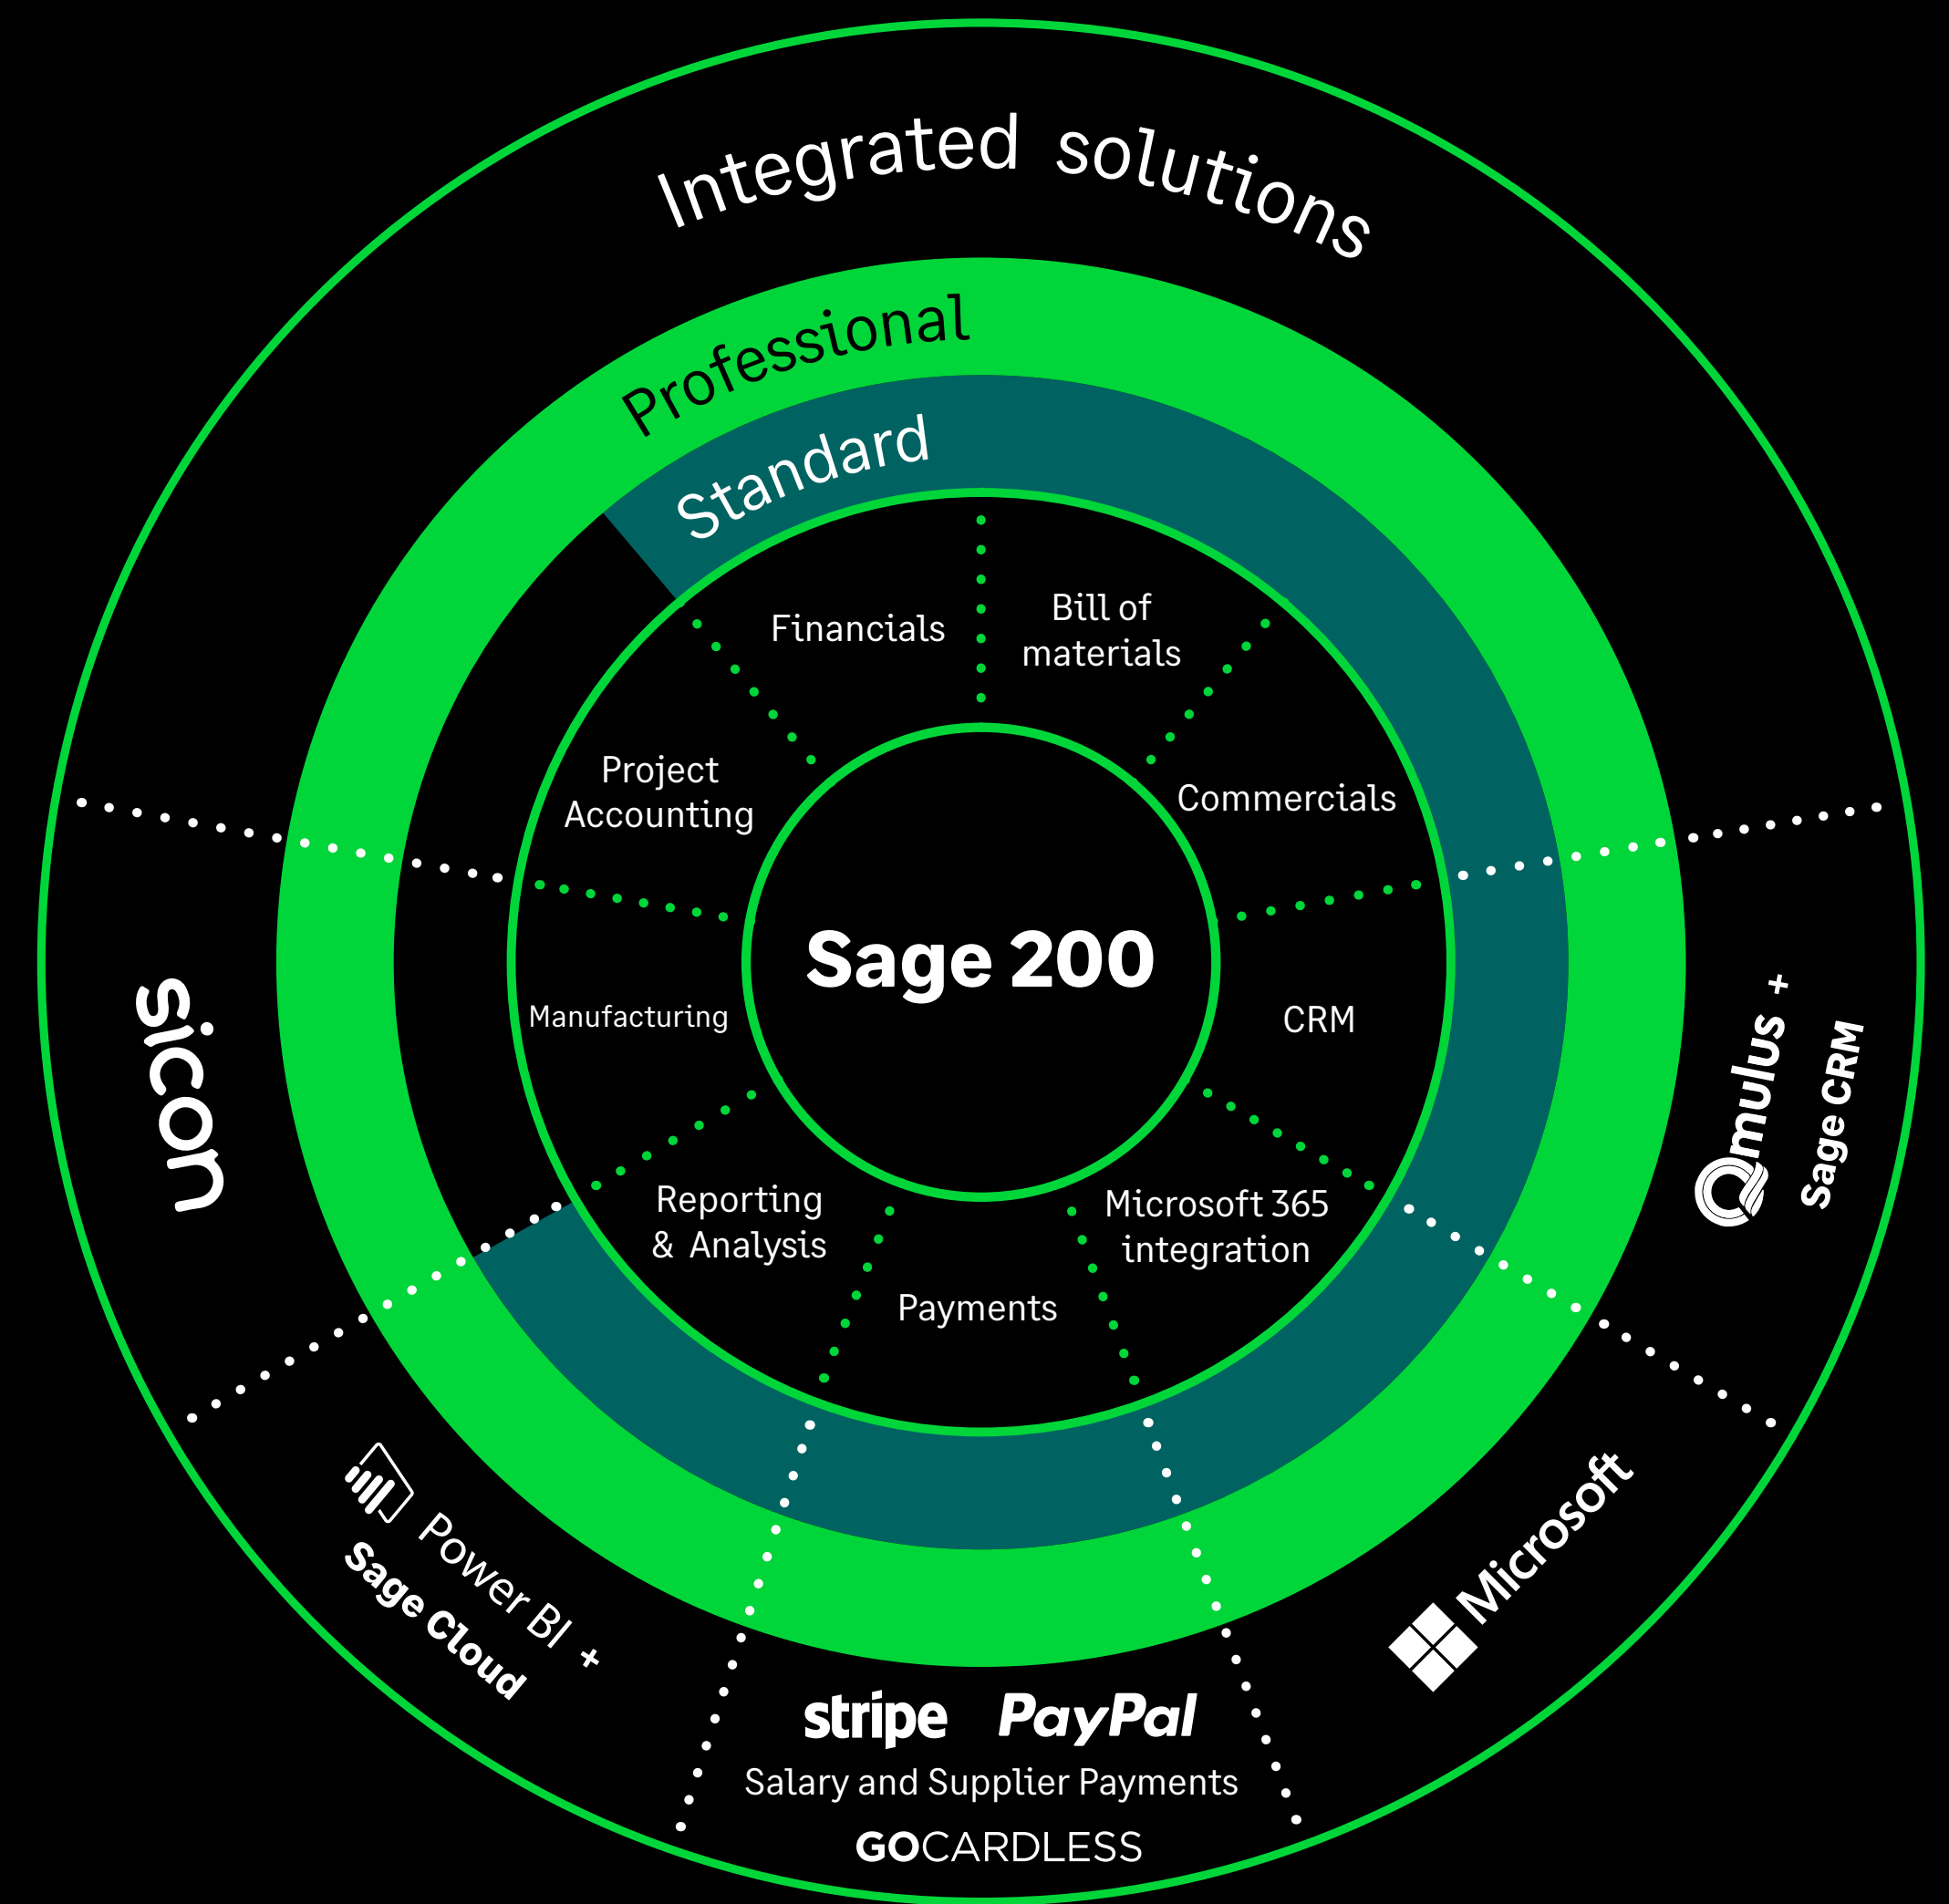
Integrated solutions

Professional

Standard

Financials

Bill of materials

Project Accounting

Commercials

Sage 200

Manufacturing

CRM

Reporting & Analysis

Payments

Microsoft 365 integration

sicon

Omulus + Sage CRM

Power BI + Sage Cloud

Microsoft

stripe PayPal

Salary and Supplier Payments

GOCARDLESS